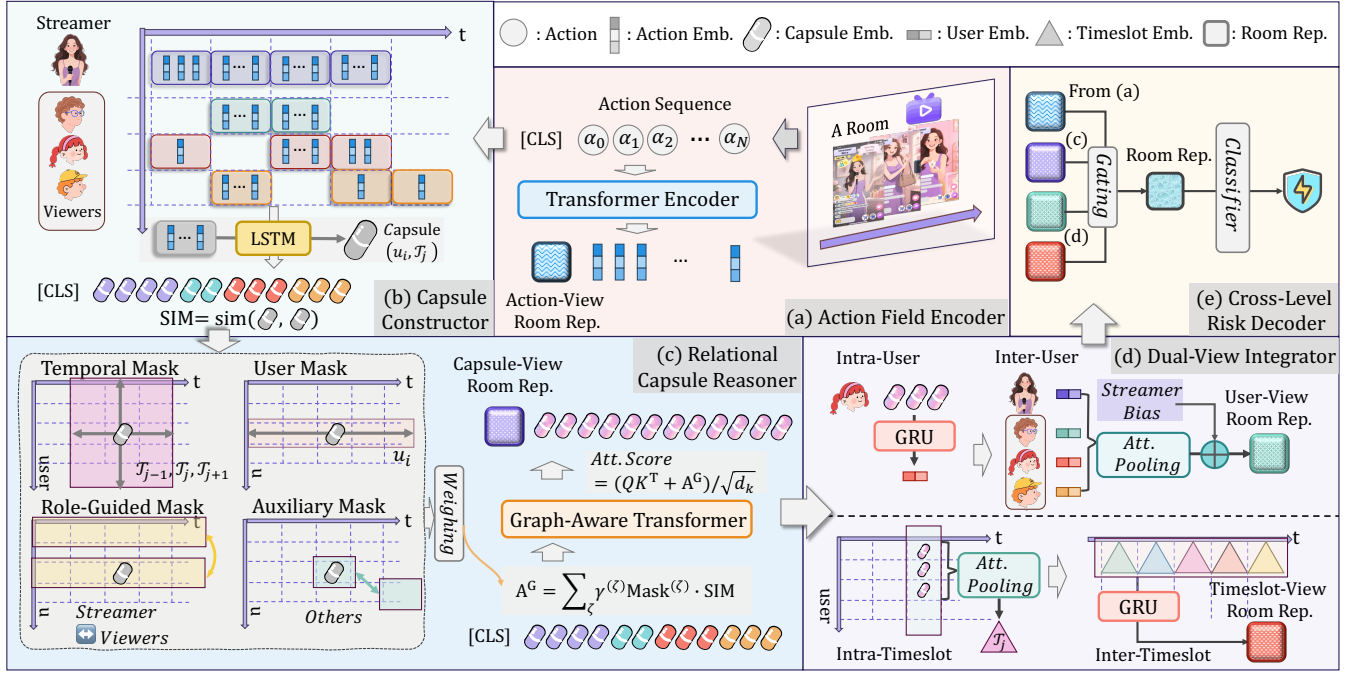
Streamer

Viewers

t

LSTM

Capsule $(u_i, \mathcal{T}_j)$

[CLS]

SIM= sim( , )

(b) Capsule Constructor

: Action : Action Emb. : Capsule Emb. : User Emb. : Timeslot Emb. : Room Rep.

Action Sequence

[CLS] $\alpha_0$ $\alpha_1$ $\alpha_2$ ··· $\alpha_N$

A Room

Transformer Encoder

Action-View Room Rep.

(a) Action Field Encoder

From (a)

(c)

(d)

Gating

Room Rep.

Classifier

(e) Cross-Level Risk Decoder

Temporal Mask

t

user

$\mathcal{T}_{j-1}, \mathcal{T}_j, \mathcal{T}_{j+1}$

User Mask

t

u

$u_i$

Role-Guided Mask

t

u

Streamer

Viewers

Auxiliary Mask

t

u

Others

Weighing

Capsule-View Room Rep.

(c) Relational Capsule Reasoner

Att. Score $= (QK^{T} + A^{G})/\sqrt{d_k}$

Graph-Aware Transformer

$A^{G} = \sum_{\zeta} \gamma^{(\zeta)} \text{Mask}^{(\zeta)} \cdot \text{SIM}$

[CLS]

(d) Dual-View Integrator

Intra-User

GRU

Inter-User

Streamer Bias

Att. Pooling

User-View Room Rep.

t

user

Att. Pooling

$\mathcal{T}_j$

Intra-Timeslot

t

GRU

Timeslot-View Room Rep.

Inter-Timeslot